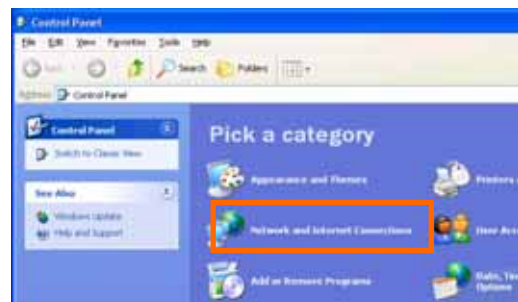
Control Panel

File Edit View Favorites Tools Help

Back Search Folders

Address Control Panel

Control Panel

Switch to Classic View

See Also

Windows Update

Help and Support

Pick a category

Appearance and Themes

Printers a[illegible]

Network and Internet Connections

User Acc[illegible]

Add or Remove Programs

Date, Ti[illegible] Options